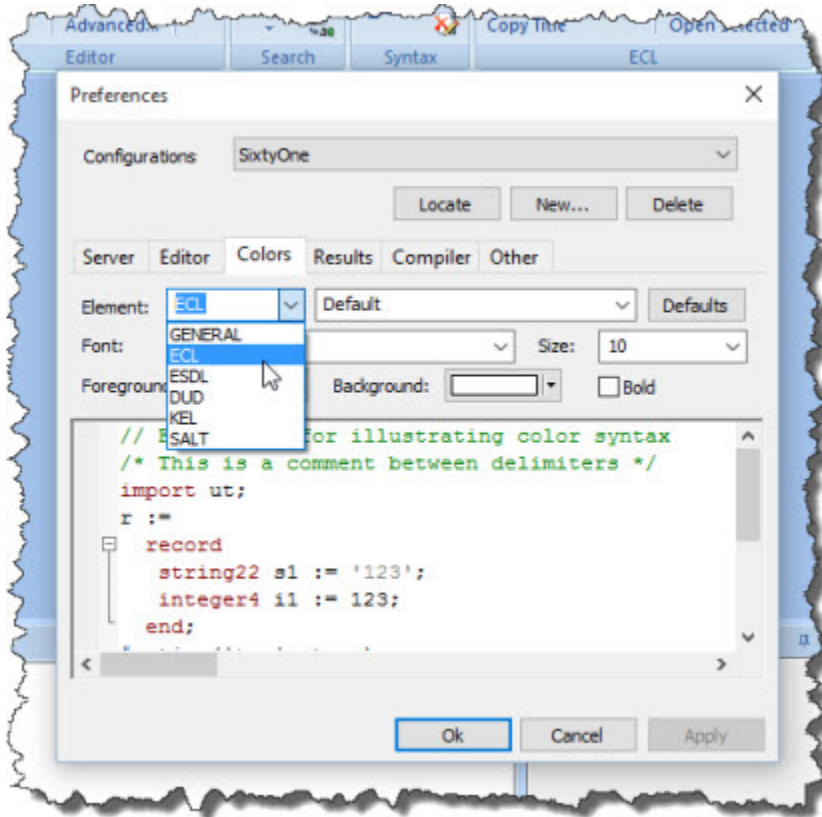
Advanced | Copy Title | Open selected
Editor | Search | Syntax | ECL

Preferences

Configurations: SixtyOne

Locate | New... | Delete

Server | Editor | Colors | Results | Compiler | Other

Element: ECL | Default | Defaults

Font: | Size: 10

Foregroun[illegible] | Background: | Bold

GENERAL
ECL
ESDL
DUD
KEL
SALT

// E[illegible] for illustrating color syntax
/* This is a comment between delimiters */
import ut;
r :=
record
string22 s1 := '123';
integer4 i1 := 123;
end;

Ok | Cancel | Apply